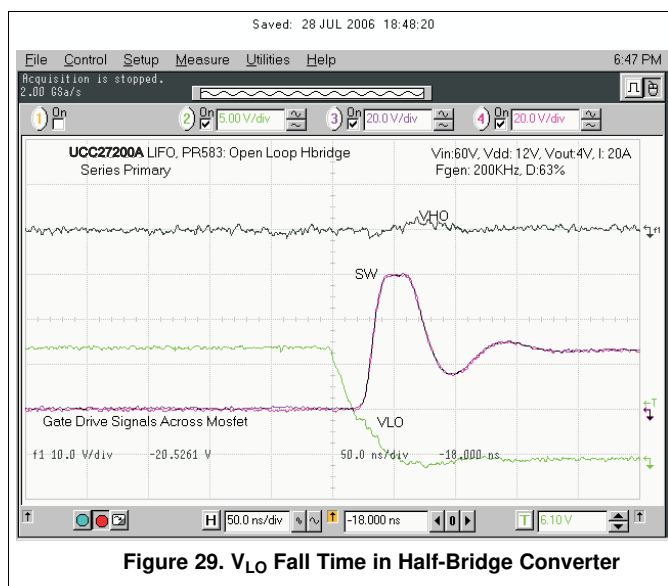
Saved: 28 JUL 2006 18:48:20

File Control Setup Measure Utilities Help 6:47 PM

Acquisition is stopped.
2.00 GSa/s

1 On
2 On 5.00 V/div
3 On 20.0 V/div
4 On 20.0 V/div

UCC27200A LIFO, PR583: Open Loop Hbridge
Series Primary

Vin:60V, Vdd: 12V, Vout:4V, I: 20A
Fgen: 200KHz, D:63%

VHO

SW

Gate Drive Signals Across Mosfet

VLO

f1 10.0 V/div -20.5261 V

50.0 ns/div -18.000 ns

H 50.0 ns/div -18.000 ns 0

T 6.10V

Figure 29. $V_{LO}$ Fall Time in Half-Bridge Converter